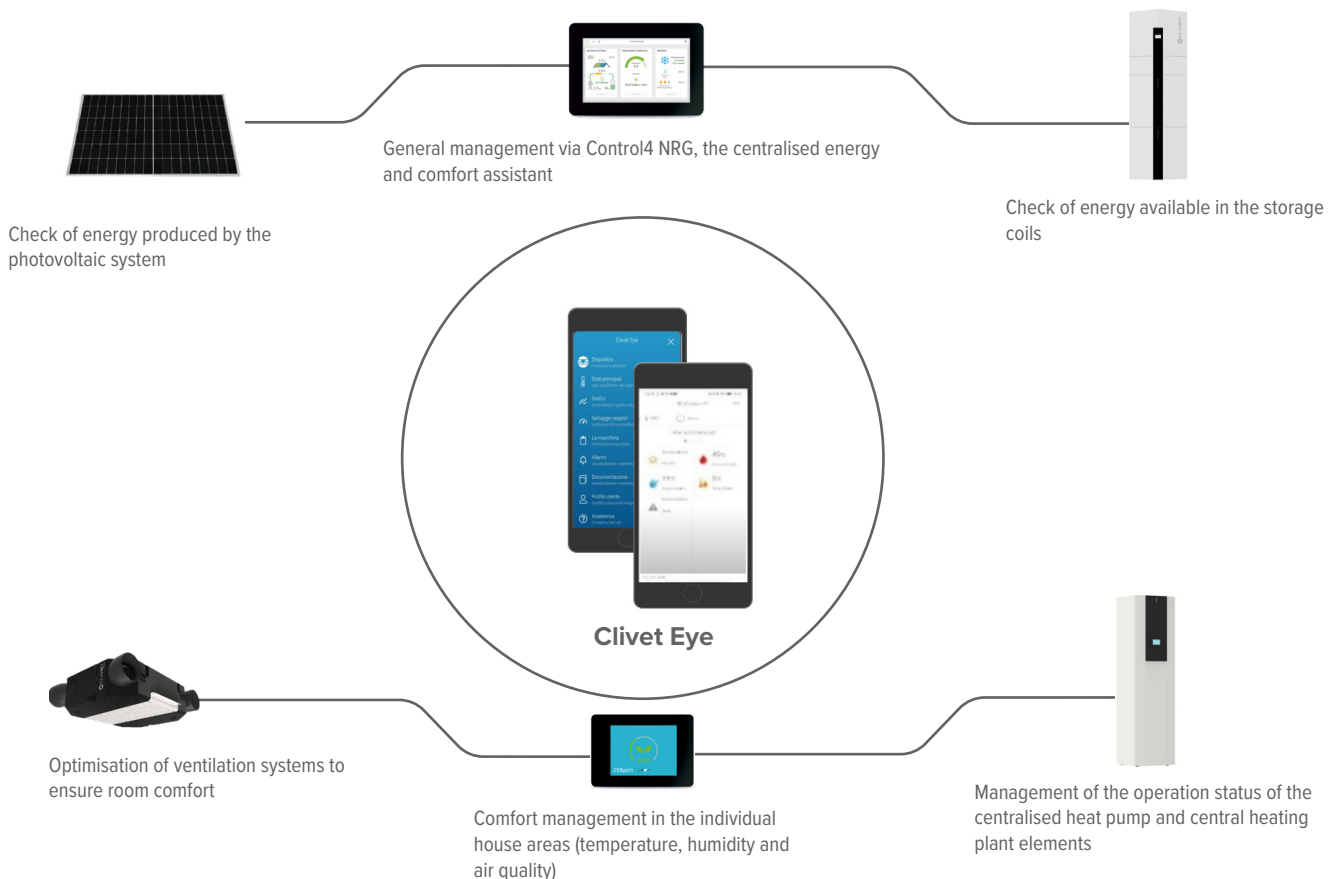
General management via Control4 NRG, the centralised energy and comfort assistant

Check of energy produced by the photovoltaic system

Check of energy available in the storage coils

Clivet Eye

Dispositivi

Stati principali

Grafici

Settaggio regolazione

La macchina

Allarmi

Documentazione

Profilo utente

Assistenza

Optimisation of ventilation systems to ensure room comfort

Comfort management in the individual house areas (temperature, humidity and air quality)

Management of the operation status of the centralised heat pump and central heating plant elements